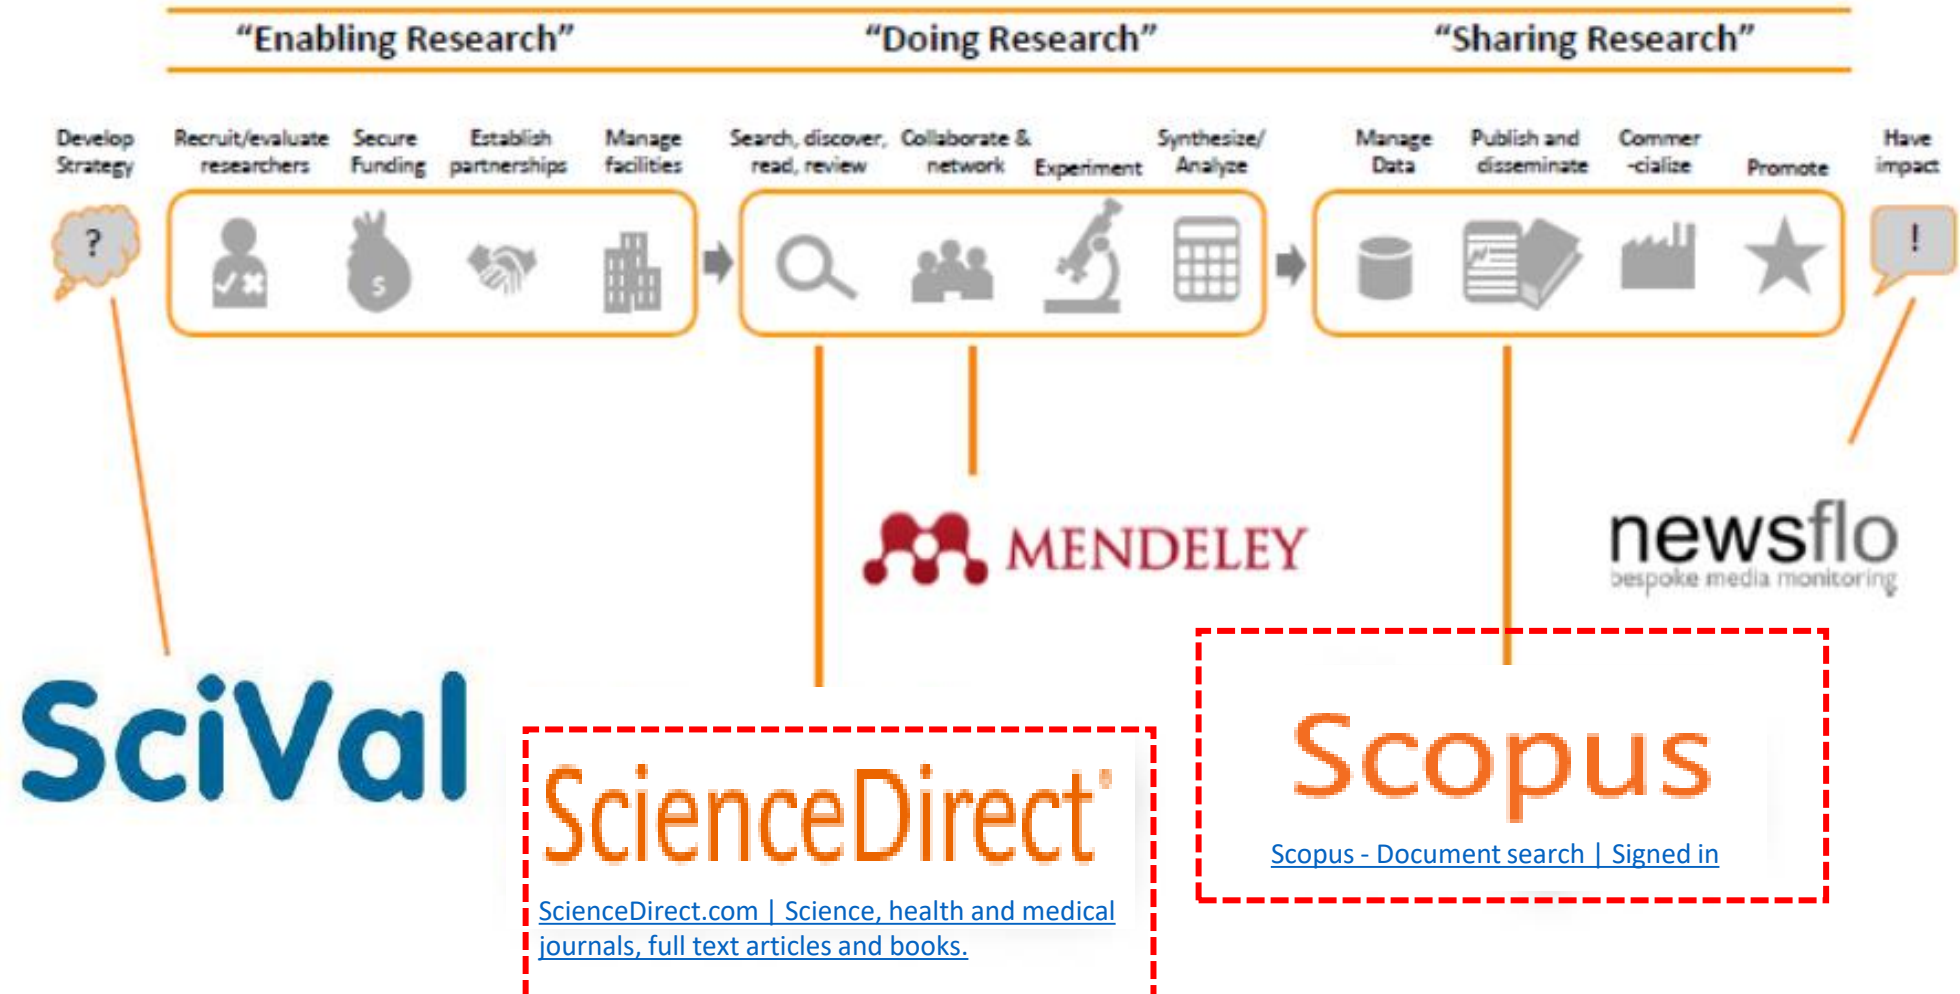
"Enabling Research"

"Doing Research"

"Sharing Research"

Develop Strategy

Recruit/evaluate researchers

Secure Funding

Establish partnerships

Manage facilities

Search, discover, read, review

Collaborate & network

Experiment

Synthesize/ Analyze

Manage Data

Publish and disseminate

Commer -cialize

Promote

Have impact

?

$

!

MENDELEY

newsflo
bespoke media monitoring

SciVal

ScienceDirect

ScienceDirect.com | Science, health and medical journals, full text articles and books.

Scopus

Scopus - Document search | Signed in